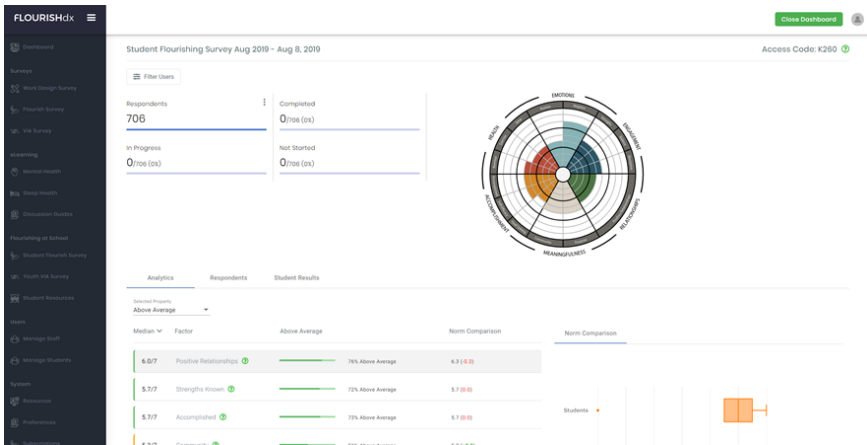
FLOURISHdx

Dashboard

Surveys

Work Design Survey

Flourish Survey

VIA Survey

eLearning

Mental Health

Sleep Health

Discussion Guides

Flourishing at School

Student Flourish Survey

Youth VIA Survey

Student Resources

Users

Manage Staff

Manage Students

System

Resources

Preferences

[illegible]

Close Dashboard

Student Flourishing Survey Aug 2019 - Aug 8, 2019

Access Code: K260

Filter Users

Respondents
706

Completed
0/706 (0%)

In Progress
0/706 (0%)

Not Started
0/706 (0%)

EMOTIONS
ENGAGEMENT
RELATIONSHIPS
MEANINGFULNESS
ACCOMPLISHMENT
HEALTH

Analytics | Respondents | Student Results

Selected Property
Above Average

| Median | Factor | Above Average | Norm Comparison |
|---|---|---|---|
| 6.0/7 | Positive Relationships | 76% Above Average | 6.3 (-0.3) |
| 5.7/7 | Strengths Known | 72% Above Average | 5.7 (0.0) |
| 5.7/7 | Accomplished | 73% Above Average | 5.7 (0.0) |
| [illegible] | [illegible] | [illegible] | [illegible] |

Norm Comparison

Students